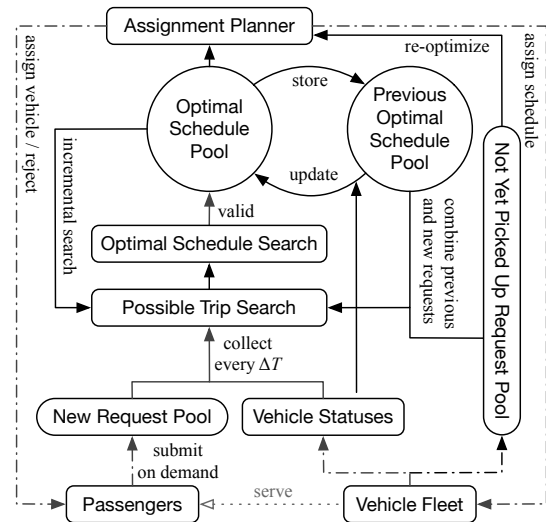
Assignment Planner

assign vehicle / reject

re-optimize

assign schedule

store

Optimal Schedule Pool

Previous Optimal Schedule Pool

update

incremental search

valid

Optimal Schedule Search

combine previous and new requests

Not Yet Picked Up Request Pool

Possible Trip Search

collect every $\Delta T$

New Request Pool

Vehicle Statuses

submit on demand

Passengers

serve

Vehicle Fleet